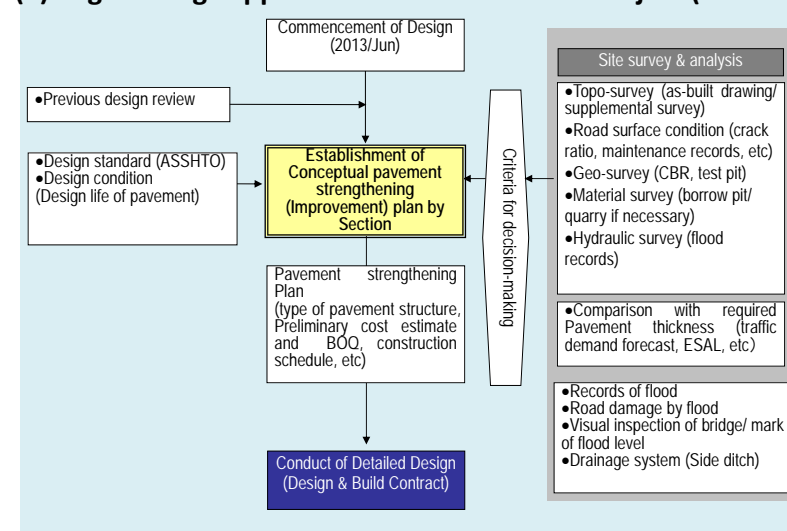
Commencement of Design (2013/Jun)

•Previous design review

•Design standard (ASSHTO)
•Design condition (Design life of pavement)

Establishment of Conceptual pavement strengthening (Improvement) plan by Section

Pavement strengthening Plan (type of pavement structure, Preliminary cost estimate and BOQ, construction schedule, etc)

Conduct of Detailed Design (Design & Build Contract)

Criteria for decision-making

Site survey & analysis

•Topo-survey (as-built drawing/ supplemental survey)
•Road surface condition (crack ratio, maintenance records, etc)
•Geo-survey (CBR, test pit)
•Material survey (borrow pit/ quarry if necessary)
•Hydraulic survey (flood records)

•Comparison with required Pavement thickness (traffic demand forecast, ESAL, etc)

•Records of flood
•Road damage by flood
•Visual inspection of bridge/ mark of flood level
•Drainage system (Side ditch)